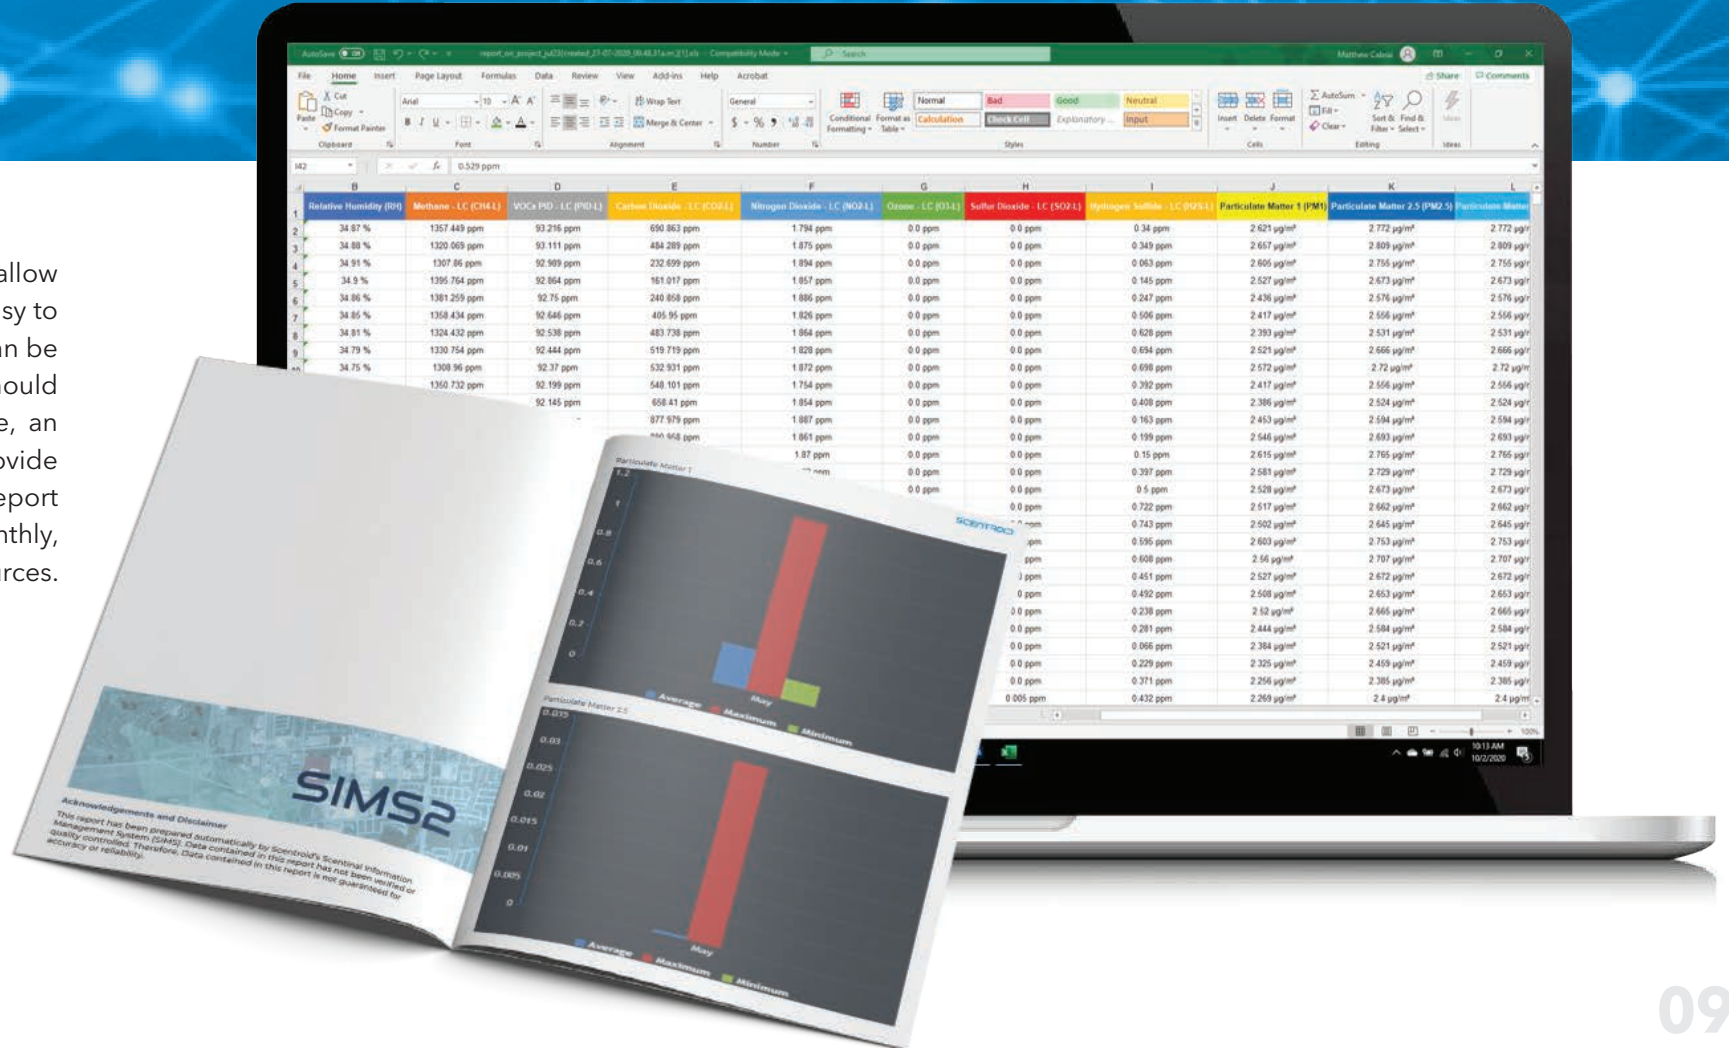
allow
sy to
n be
ould
e, an
ovide
eport
nthly,
rces.

AutoSave report_on_project_ju23(created_27-07-2020_09.48.31a.m.)[1].xls - Compatibility Mode Search Matthew Calesi

File Home Insert Page Layout Formulas Data Review View Add-ins Help Acrobat Share Comments

Cut Copy Format Painter Paste Clipboard Arial 10 Font Wrap Text Merge & Center Alignment General Number Conditional Formatting Format as Table Normal Bad Good Neutral Calculation Check Cell Explanatory Input Styles Insert Delete Format Cells AutoSum Fill Clear Sort & Filter Find & Select Editing Ideas

I42 0.529 ppm

| | B | C | D | E | F | G | H | I | J | K | L |
|---|---|---|---|---|---|---|---|---|---|---|---|
| 1 | Relative Humidity (RH) | Methane - LC (CH4.L) | VOCs PID - LC (PID.L) | Carbon Dioxide - LC (CO2.L) | Nitrogen Dioxide - LC (NO2.L) | Ozone - LC (O3.L) | Sulfur Dioxide - LC (SO2.L) | Hydrogen Sulfide - LC (H2S.L) | Particulate Matter 1 (PM1) | Particulate Matter 2.5 (PM2.5) | Particulate Matter |
| 2 | 34.87 % | 1357.449 ppm | 93.216 ppm | 690.863 ppm | 1.794 ppm | 0.0 ppm | 0.0 ppm | 0.34 ppm | 2.621 µg/m³ | 2.772 µg/m³ | 2.772 µg/m |
| 3 | 34.88 % | 1320.069 ppm | 93.111 ppm | 484.289 ppm | 1.875 ppm | 0.0 ppm | 0.0 ppm | 0.349 ppm | 2.657 µg/m³ | 2.809 µg/m³ | 2.809 µg/m |
| 4 | 34.91 % | 1307.86 ppm | 92.909 ppm | 232.699 ppm | 1.894 ppm | 0.0 ppm | 0.0 ppm | 0.063 ppm | 2.605 µg/m³ | 2.756 µg/m³ | 2.755 µg/m |
| 5 | 34.9 % | 1395.764 ppm | 92.864 ppm | 161.017 ppm | 1.857 ppm | 0.0 ppm | 0.0 ppm | 0.145 ppm | 2.527 µg/m³ | 2.673 µg/m³ | 2.673 µg/m |
| 6 | 34.86 % | 1381.259 ppm | 92.75 ppm | 240.858 ppm | 1.886 ppm | 0.0 ppm | 0.0 ppm | 0.247 ppm | 2.436 µg/m³ | 2.576 µg/m³ | 2.576 µg/m |
| 7 | 34.85 % | 1358.434 ppm | 92.646 ppm | 405.95 ppm | 1.826 ppm | 0.0 ppm | 0.0 ppm | 0.506 ppm | 2.417 µg/m³ | 2.556 µg/m³ | 2.556 µg/m |
| 8 | 34.81 % | 1324.432 ppm | 92.538 ppm | 483.738 ppm | 1.864 ppm | 0.0 ppm | 0.0 ppm | 0.628 ppm | 2.393 µg/m³ | 2.531 µg/m³ | 2.531 µg/m |
| 9 | 34.79 % | 1330.754 ppm | 92.444 ppm | 519.719 ppm | 1.828 ppm | 0.0 ppm | 0.0 ppm | 0.694 ppm | 2.521 µg/m³ | 2.666 µg/m³ | 2.666 µg/m |
| 10 | 34.75 % | 1308.96 ppm | 92.37 ppm | 532.931 ppm | 1.872 ppm | 0.0 ppm | 0.0 ppm | 0.698 ppm | 2.572 µg/m³ | 2.72 µg/m³ | 2.72 µg/m |

SIMS2

Acknowledgements and Disclaimer
This report has been prepared automatically by Scentroid's Scentinal Information Management System (SIMS). Data contained in this report has not been verified or quality controlled. Therefore, Data contained in this report is not guaranteed for accuracy or reliability.

Particulate Matter 1
Average Maximum Minimum
Particulate Matter 2.5
Average Maximum Minimum
May

10:13 AM 10/2/2020

09